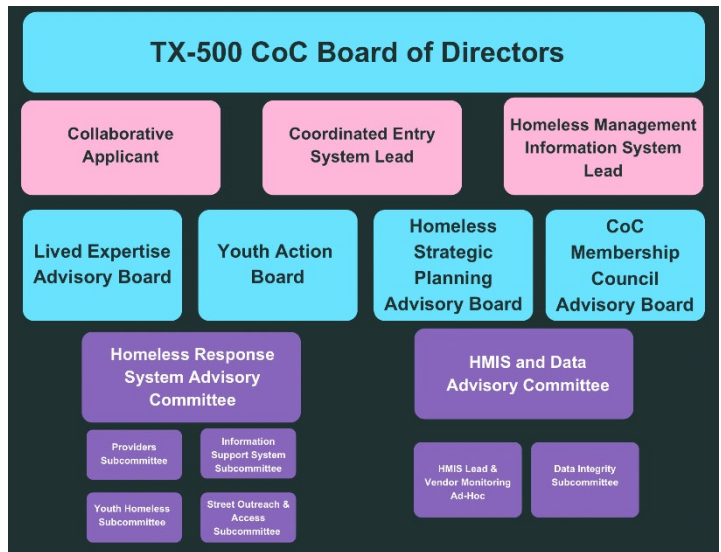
TX-500 CoC Board of Directors

Collaborative Applicant

Coordinated Entry System Lead

Homeless Management Information System Lead

Lived Expertise Advisory Board

Youth Action Board

Homeless Strategic Planning Advisory Board

CoC Membership Council Advisory Board

Homeless Response System Advisory Committee

Providers Subcommittee

Information Support System Subcommittee

Youth Homeless Subcommittee

Street Outreach & Access Subcommittee

HMIS and Data Advisory Committee

HMIS Lead & Vendor Monitoring Ad-Hoc

Data Integrity Subcommittee